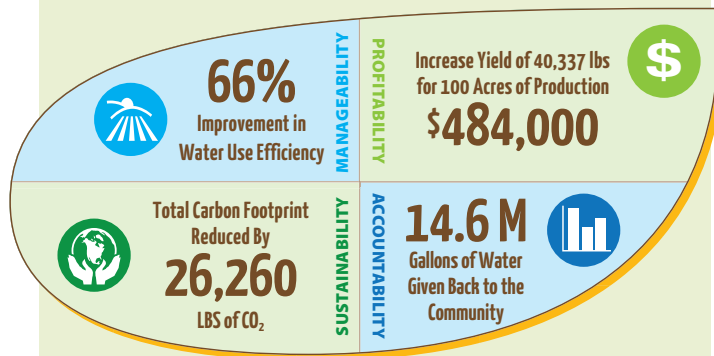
66%
Improvement in Water Use Efficiency

MANAGEABILITY

PROFITABILITY

Increase Yield of 40,337 lbs for 100 Acres of Production

$484,000

$

Total Carbon Footprint Reduced By

26,260

LBS of $CO_2$

SUSTAINABILITY

ACCOUNTABILITY

14.6 M
Gallons of Water Given Back to the Community